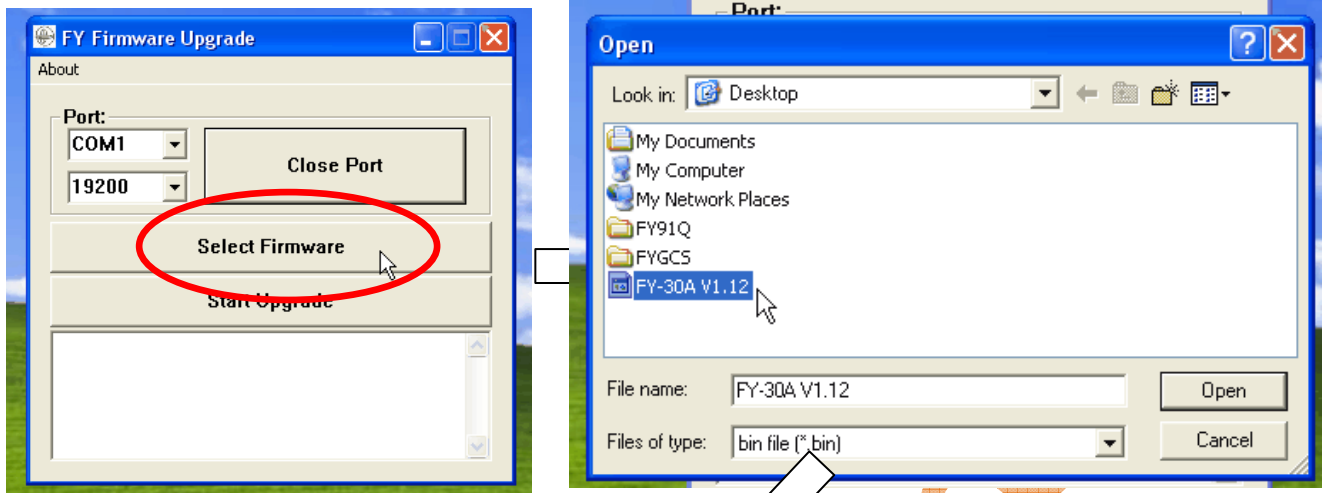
FY Firmware Upgrade
About
Port:
COM1
19200
Close Port
Select Firmware
Start Upgrade

Port:
Open
Look in: Desktop
My Documents
My Computer
My Network Places
FY91Q
FYGCS
FY-30A V1.12
File name: FY-30A V1.12
Files of type: bin file (*.bin)
Open
Cancel